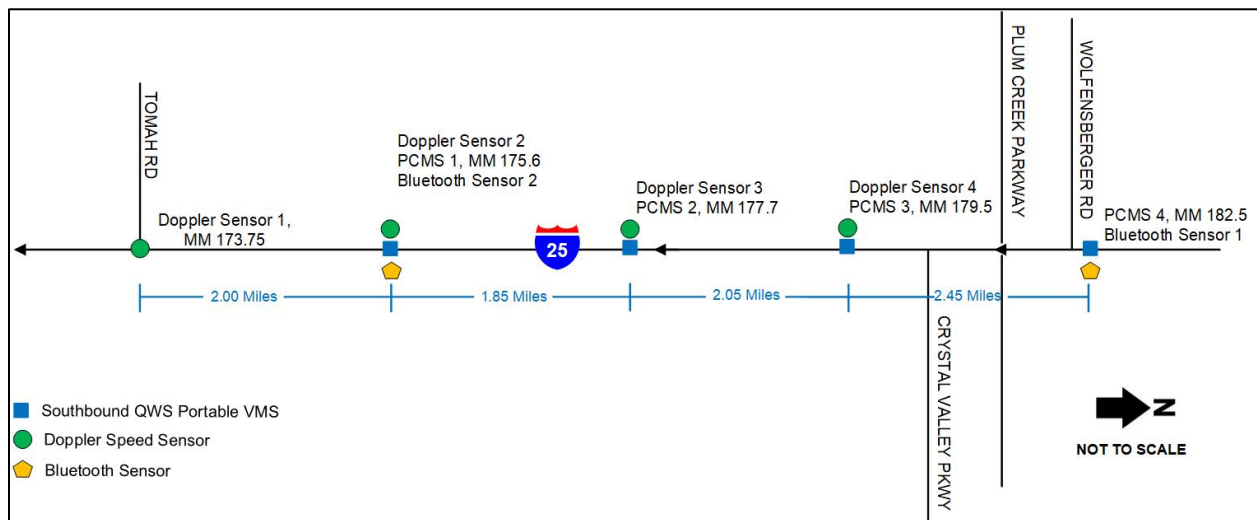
TOMAH RD

Doppler Sensor 2
PCMS 1, MM 175.6
Bluetooth Sensor 2

Doppler Sensor 3
PCMS 2, MM 177.7

Doppler Sensor 4
PCMS 3, MM 179.5

PLUM CREEK PARKWAY

WOLFENSBERGER RD

PCMS 4, MM 182.5
Bluetooth Sensor 1

Doppler Sensor 1,
MM 173.75

25

2.00 Miles
1.85 Miles
2.05 Miles
2.45 Miles

CRYSTAL VALLEY PKWY

Southbound QWS Portable VMS
Doppler Speed Sensor
Bluetooth Sensor

N

NOT TO SCALE